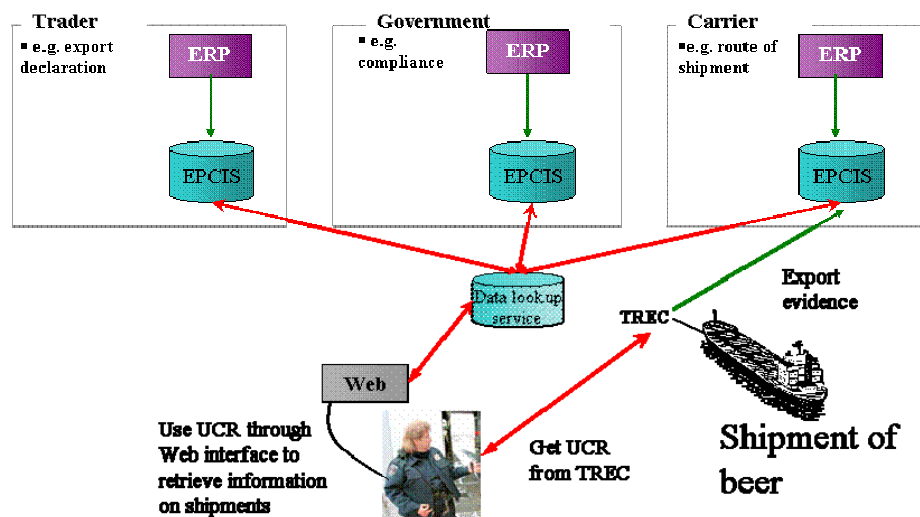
Trader
▪ e.g. export declaration

ERP

EPCIS

Government
▪ e.g. compliance

ERP

EPCIS

Carrier
▪e.g. route of shipment

ERP

EPCIS

Data lookup service

TREC

Export evidence

Web

Use UCR through Web interface to retrieve information on shipments

Get UCR from TREC

Shipment of beer